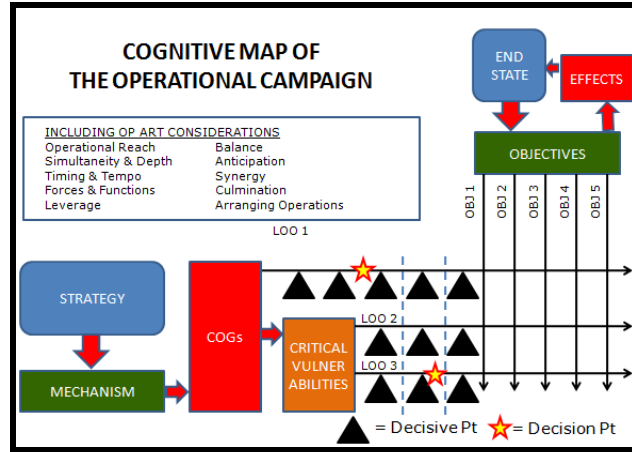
COGNITIVE MAP OF
THE OPERATIONAL CAMPAIGN

INCLUDING OP ART CONSIDERATIONS

| | |
|---|---|
| Operational Reach | Balance |
| Simultaneity & Depth | Anticipation |
| Timing & Tempo | Synergy |
| Forces & Functions | Culmination |
| Leverage | Arranging Operations |

END STATE

EFFECTS

OBJECTIVES

OBJ 1
OBJ 2
OBJ 3
OBJ 4
OBJ 5

LOO 1

STRATEGY

COGs

LOO 2

CRITICAL VULNER ABILITIES

LOO 3

MECHANISM

= Decisive Pt
= Decision Pt